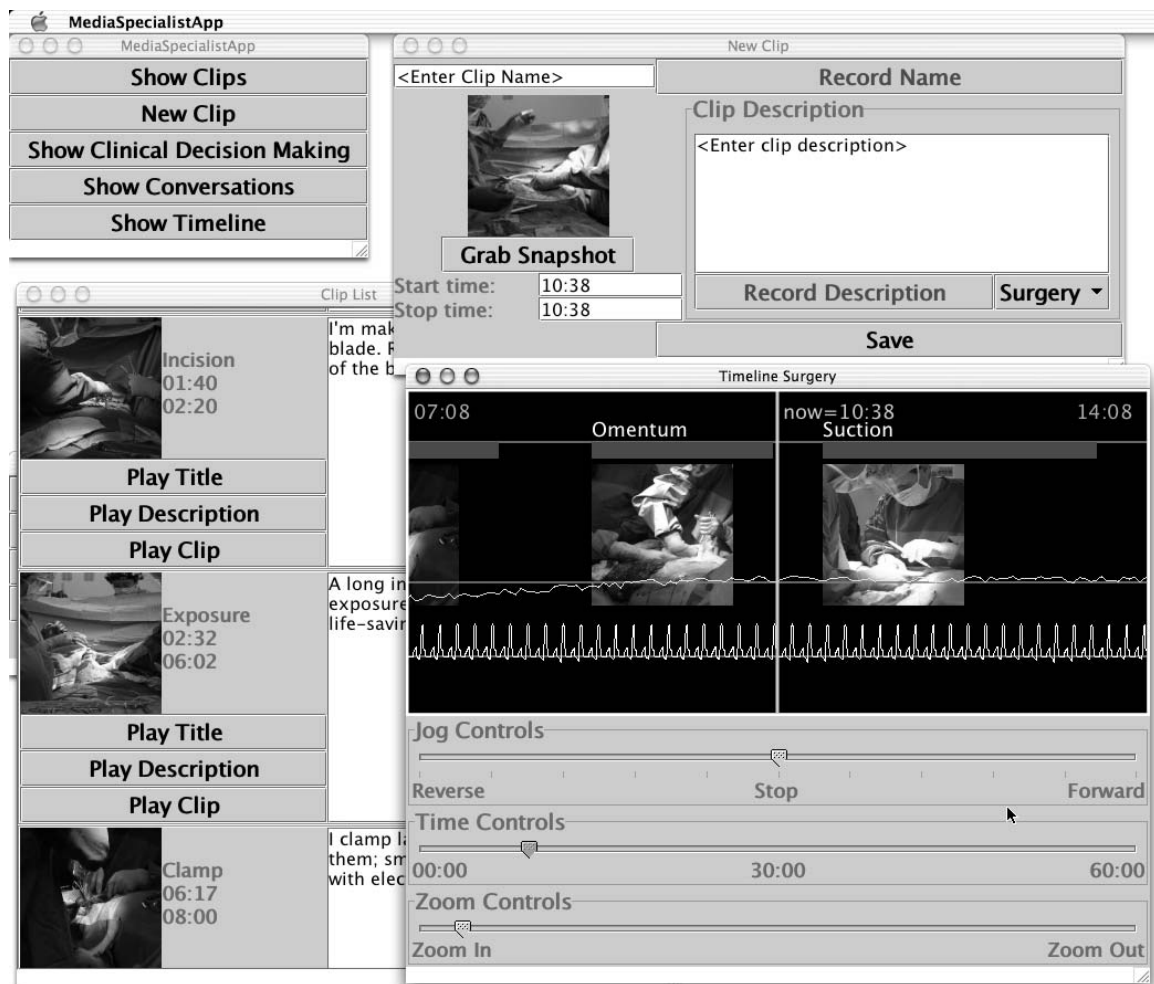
MediaSpecialistApp

MediaSpecialistApp

Show Clips

New Clip

Show Clinical Decision Making

Show Conversations

Show Timeline

New Clip

<Enter Clip Name>

Record Name

Clip Description

<Enter clip description>

Grab Snapshot

Start time: 10:38

Stop time: 10:38

Record Description

Surgery

Save

Clip List

Incision
01:40
02:20

I'm mak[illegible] blade. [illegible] of the b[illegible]

Play Title

Play Description

Play Clip

Exposure
02:32
06:02

A long in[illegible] exposure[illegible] life-savi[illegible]

Play Title

Play Description

Play Clip

Clamp
06:17
08:00

I clamp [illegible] them; sm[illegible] with elec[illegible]

Timeline Surgery

07:08

Omentum

now=10:38

Suction

14:08

Jog Controls

Reverse

Stop

Forward

Time Controls

00:00

30:00

60:00

Zoom Controls

Zoom In

Zoom Out